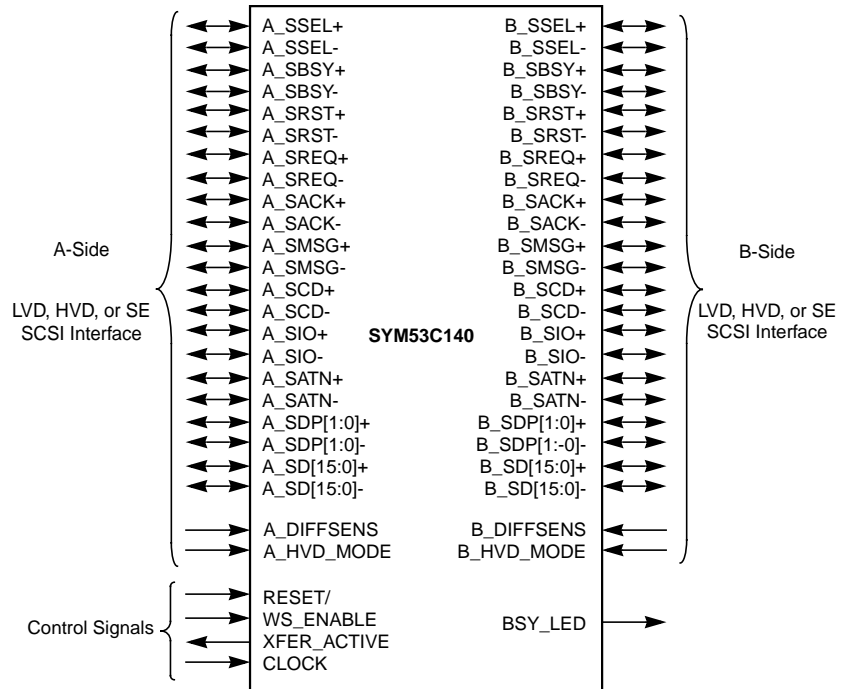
A-Side

LVD, HVD, or SE SCSI Interface

A_SSEL+
A_SSEL-
A_SBSY+
A_SBSY-
A_SRST+
A_SRST-
A_SREQ+
A_SREQ-
A_SACK+
A_SACK-
A_SMSG+
A_SMSG-
A_SCD+
A_SCD-
A_SIO+
A_SIO-
A_SATN+
A_SATN-
A_SDP[1:0]+
A_SDP[1:0]-
A_SD[15:0]+
A_SD[15:0]-

A_DIFFSENS
A_HVD_MODE

SYM53C140

B_SSEL+
B_SSEL-
B_SBSY+
B_SBSY-
B_SRST+
B_SRST-
B_SREQ+
B_SREQ-
B_SACK+
B_SACK-
B_SMSG+
B_SMSG-
B_SCD+
B_SCD-
B_SIO+
B_SIO-
B_SATN+
B_SATN-
B_SDP[1:0]+
B_SDP[1:-0]-
B_SD[15:0]+
B_SD[15:0]-

B_DIFFSENS
B_HVD_MODE

B-Side

LVD, HVD, or SE SCSI Interface

Control Signals

RESET/
WS_ENABLE
XFER_ACTIVE
CLOCK

BSY_LED